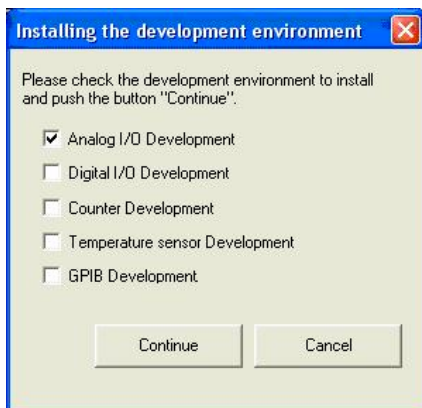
Installing the development environment

Please check the development environment to install and push the button "Continue".

Analog I/O Development

Digital I/O Development

Counter Development

Temperature sensor Development

GPIB Development

Continue

Cancel